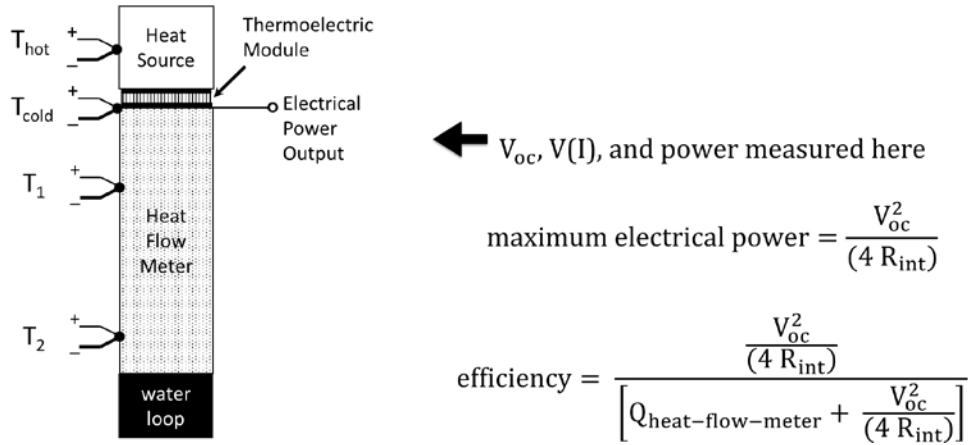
$T_{hot}$
+
–
Heat Source
Thermoelectric Module
$T_{cold}$
+
–
Electrical Power Output
$T_1$
+
–
Heat Flow Meter
$T_2$
+
–
water loop

$V_{oc}$, V(I), and power measured here

maximum electrical power $= \frac{V_{oc}^2}{(4\ R_{int})}$

efficiency $= \frac{\frac{V_{oc}^2}{(4\ R_{int})}}{\left[Q_{heat-flow-meter} + \frac{V_{oc}^2}{(4\ R_{int})}\right]}$